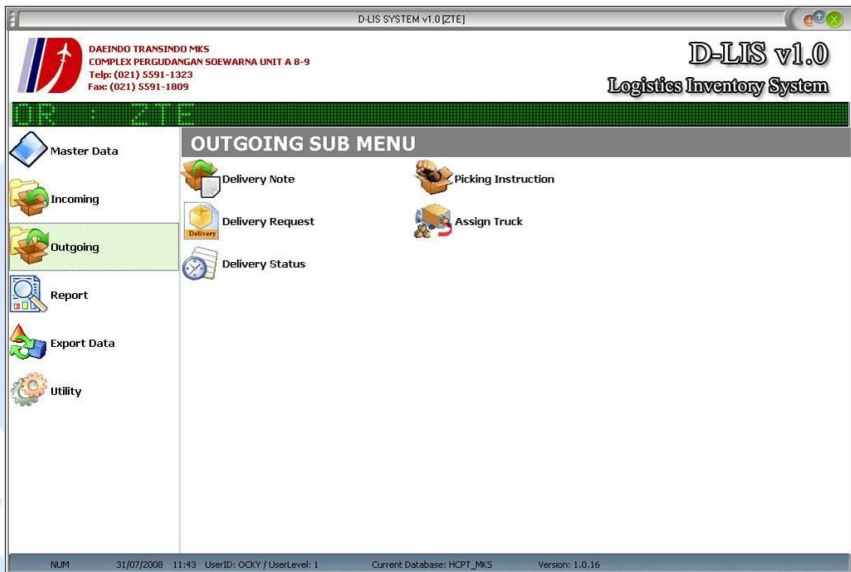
D-LIS SYSTEM v1.0 [ZTE]

DAEINDO TRANSINDO MKS
COMPLEX PERGUDANGAN SOEWARNA UNIT A 8-9
Telp: (021) 5591-1323
Fax: (021) 5591-1809

D-LIS v1.0
Logistics Inventory System

OR : ZTE

Master Data
Incoming
Outgoing
Report
Export Data
Utility

OUTGOING SUB MENU

Delivery Note
Picking Instruction
Delivery
Delivery Request
Assign Truck
Delivery Status

NUM 31/07/2008 11:43 UserID: OCKY / UserLevel: 1 Current Database: HCPT_MKS Version: 1.0.16